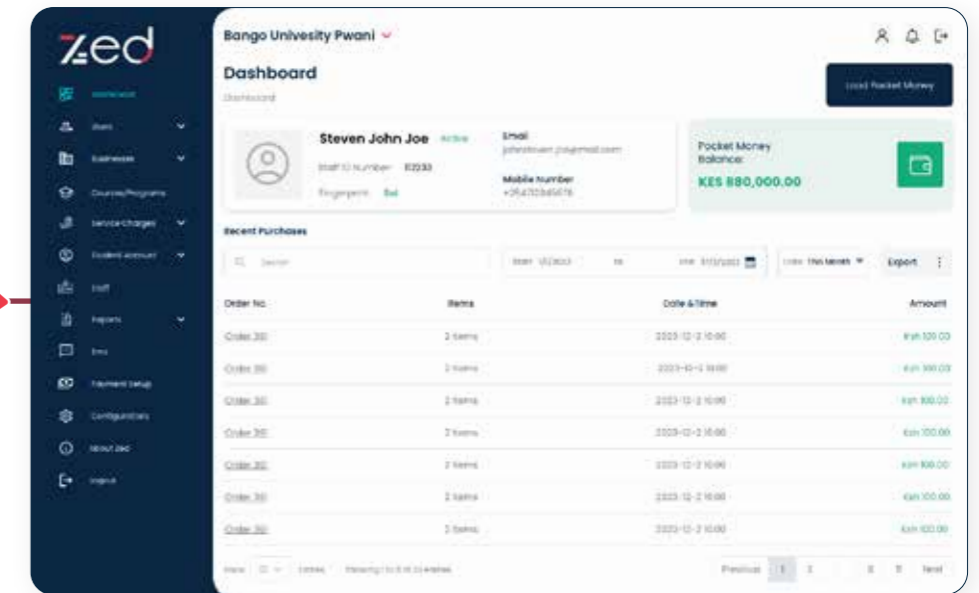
zed

Dashboard
Users
Businesses
Courses/Programs
Service Charges
Student Account
Staff
Reports
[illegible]
Payment Setup
Configurations
About Zed
Logout

Bango Univesity Pwani

Dashboard
Dashboard

Load Pocket Money

Steven John Joe Active
Staff ID Number: 10233
Fingerprint: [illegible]

Email
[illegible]

Mobile Number
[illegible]

Pocket Money Balance:
KES 880,000.00

Recent Purchases

Search

Start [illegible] to End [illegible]

Date: This Month

Export

| Order No. | Items | Date & Time | Amount |
|---|---|---|---|
| Order 30 | 2 Items | 2023-12-2 10:00 | Ksh 100.00 |
| Order 30 | 2 Items | 2023-12-2 10:00 | Ksh 100.00 |
| Order 30 | 2 Items | 2023-12-2 10:00 | Ksh 100.00 |
| Order 30 | 2 Items | 2023-12-2 10:00 | Ksh 100.00 |
| Order 30 | 2 Items | 2023-12-2 10:00 | Ksh 100.00 |
| Order 30 | 2 Items | 2023-12-2 10:00 | Ksh 100.00 |
| Order 30 | 2 Items | 2023-12-2 10:00 | Ksh 100.00 |

View 10 Entries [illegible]

Previous 1 2 ... 8 9 Next